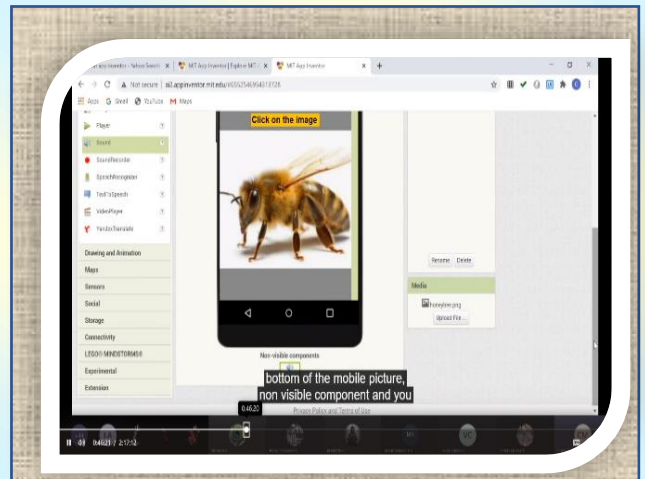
MIT App Inventor - Yahoo Search | MIT App Inventor | Explore MIT | MIT App Inventor | +

Not secure | ai2.appinventor.mit.edu/#6552540954013128

Apps G Gmail YouTube M Maps

Player
Sound
SoundRecorder
SpeechRecognizer
TextToSpeech
VideoPlayer
YandexTranslate

Drawing and Animation
Maps
Sensors
Social
Storage
Connectivity
LEGO® MINDSTORMS®
Experimental
Extension

Click on the image

Non-visible components

Rename Delete

Media
honeybee.png
Upload File ...

Privacy Policy and Terms of Use

bottom of the mobile picture,
non visible component and you

0:46:20
0:46:21 / 2:17:52